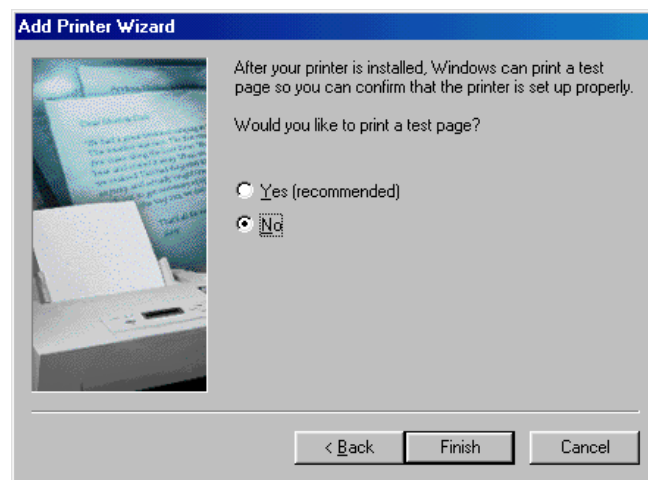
Add Printer Wizard

After your printer is installed, Windows can print a test page so you can confirm that the printer is set up properly.

Would you like to print a test page?

Yes (recommended)

No

< Back

Finish

Cancel